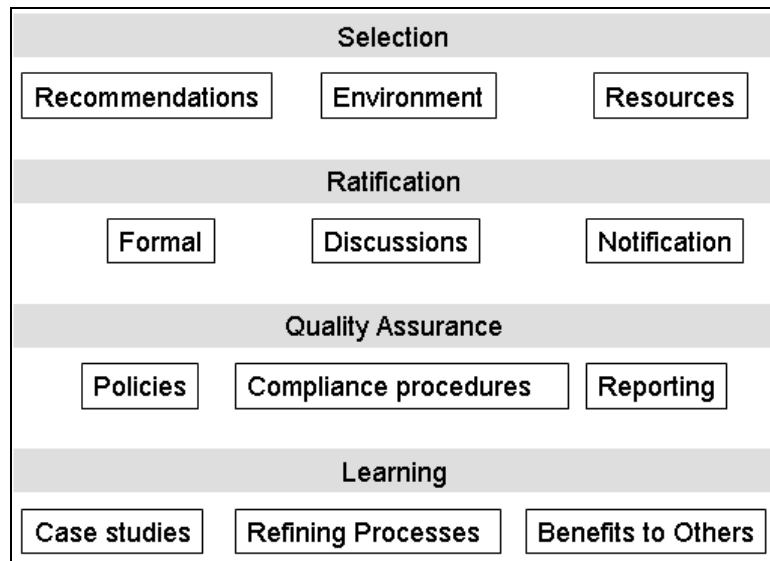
Selection

Recommendations
Environment
Resources

Ratification

Formal
Discussions
Notification

Quality Assurance

Policies
Compliance procedures
Reporting

Learning

Case studies
Refining Processes
Benefits to Others